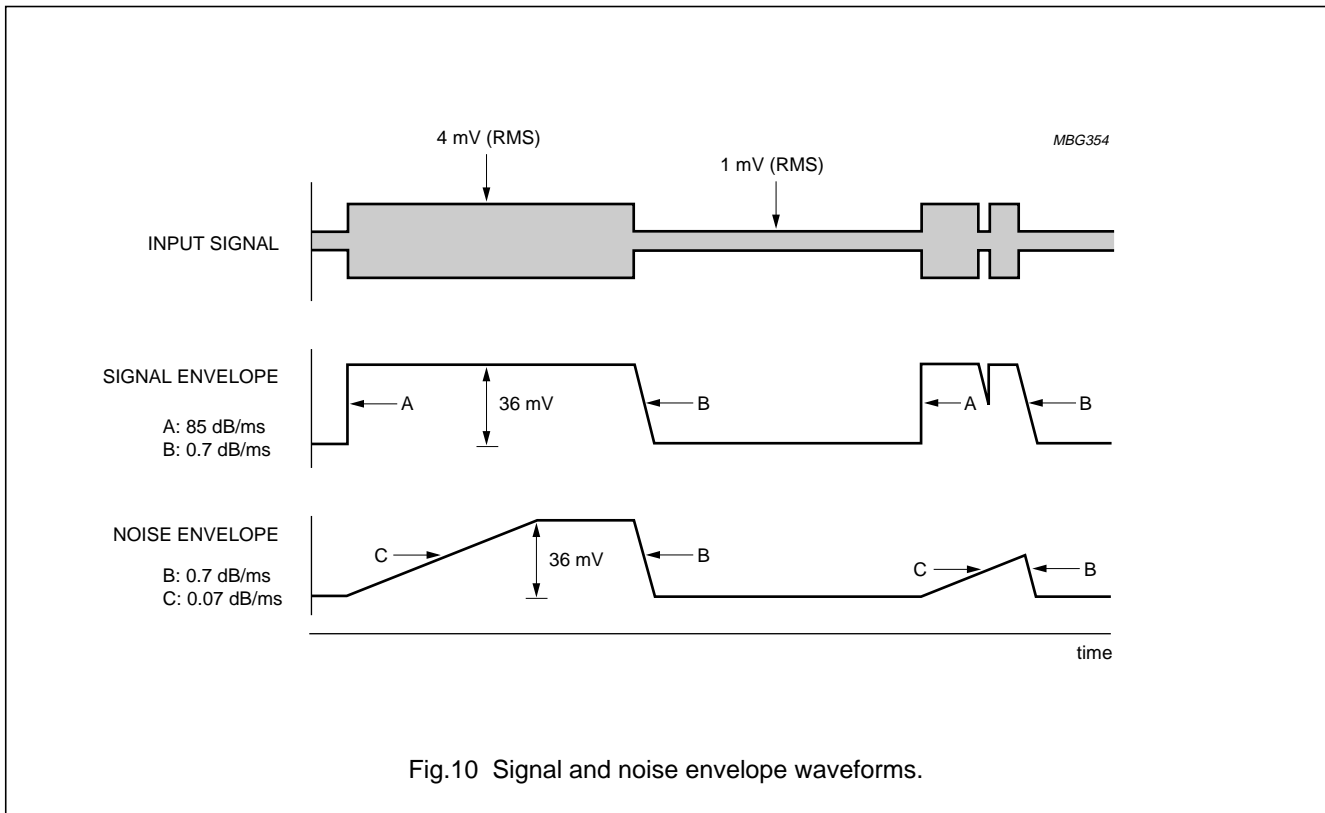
MBG354

4 mV (RMS)

1 mV (RMS)

INPUT SIGNAL

SIGNAL ENVELOPE

A: 85 dB/ms
B: 0.7 dB/ms

A

36 mV

B

A

B

NOISE ENVELOPE

B: 0.7 dB/ms
C: 0.07 dB/ms

C

36 mV

B

C

B

time

Fig.10 Signal and noise envelope waveforms.